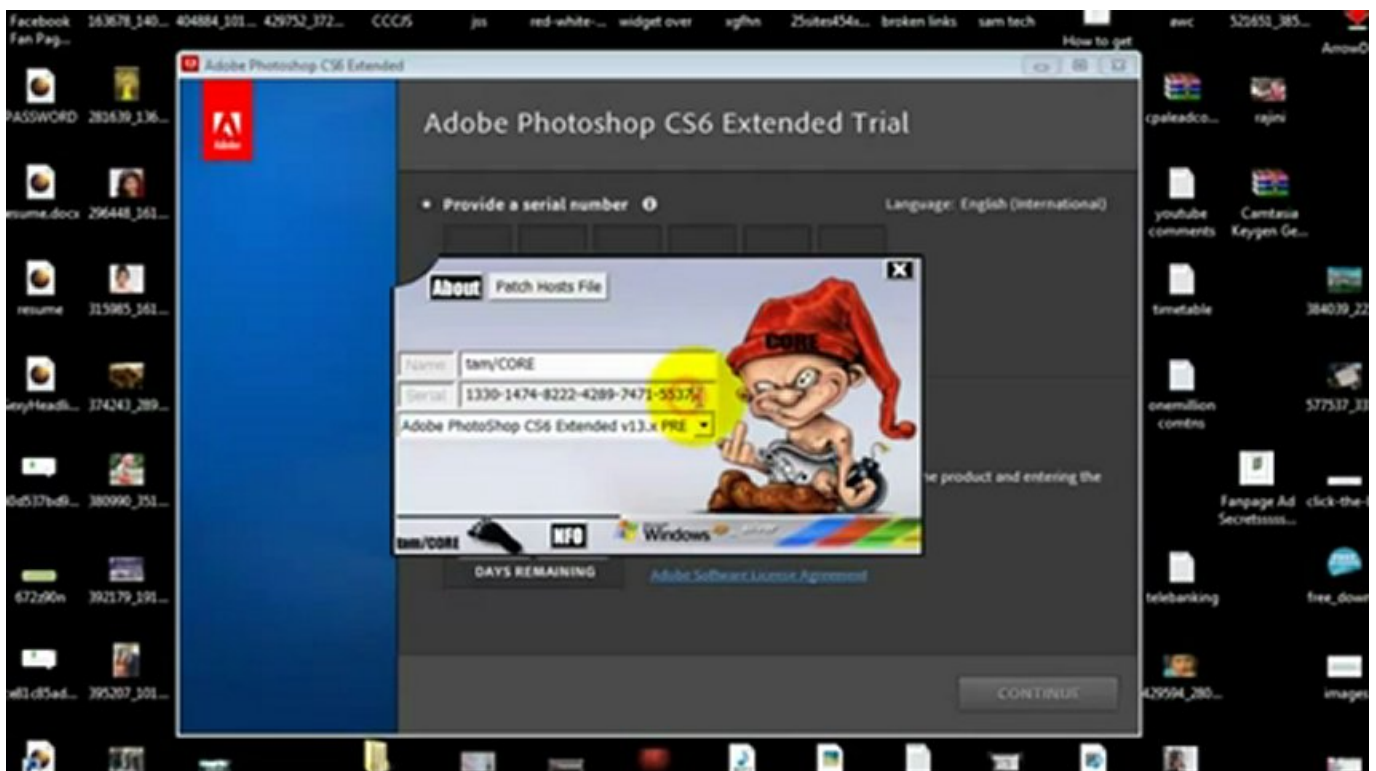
Facebook Fan Pag... 163678_140... 404884_101... 429752_372... CCCJS jss red-white-... widget over xgfhn 25sites454a... broken links sam tech How to get awc 521651_385... ArrowD

Adobe Photoshop CS6 Extended

PASSWORD 281639_136... cpaleadco... rajini

Adobe Photoshop CS6 Extended Trial

esume.docx 296448_161... youtube comments Camtasia Keygen Ge...

• Provide a serial number

Language: English (International)

resume 315985_161... timetable 384039_22

About Patch Hosts File

CORE

Name tam/CORE

Serial 1330-1474-8222-4289-7471-5537

Adobe PhotoShop CS6 Extended v13.x PRE

ssyHeadli... 374243_289... onemillion comtns 577537_33

e product and entering the

0d537bd9... 380990_351... Fanpage Ad Secretsssss... click-the-

tam/CORE NFO Windows

DAYS REMAINING

Adobe Software License Agreement

672d90n 392179_191... telebanking free_down

CONTINUE

a81c85ad... 395207_101... 429594_280... images